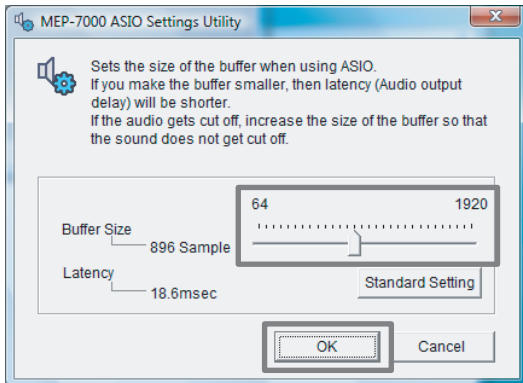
MEP-7000 ASIO Settings Utility

Sets the size of the buffer when using ASIO.
If you make the buffer smaller, then latency (Audio output delay) will be shorter.
If the audio gets cut off, increase the size of the buffer so that the sound does not get cut off.

64

1920

Buffer Size
896 Sample

Latency
18.6msec

Standard Setting

OK

Cancel